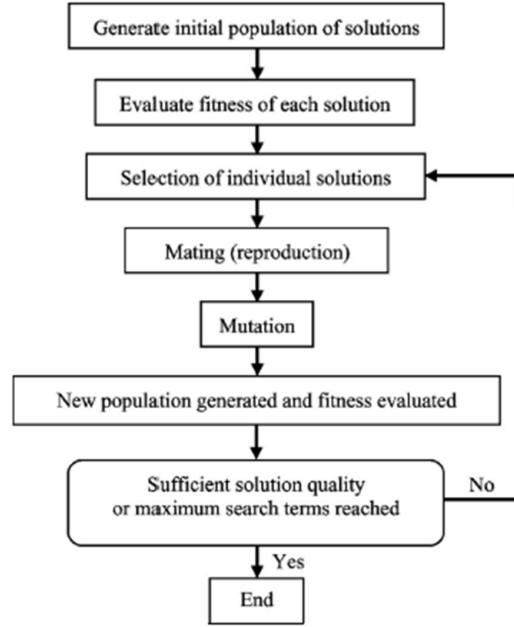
Generate initial population of solutions

Evaluate fitness of each solution

Selection of individual solutions

Mating (reproduction)

Mutation

New population generated and fitness evaluated

Sufficient solution quality or maximum search terms reached

No

Yes

End